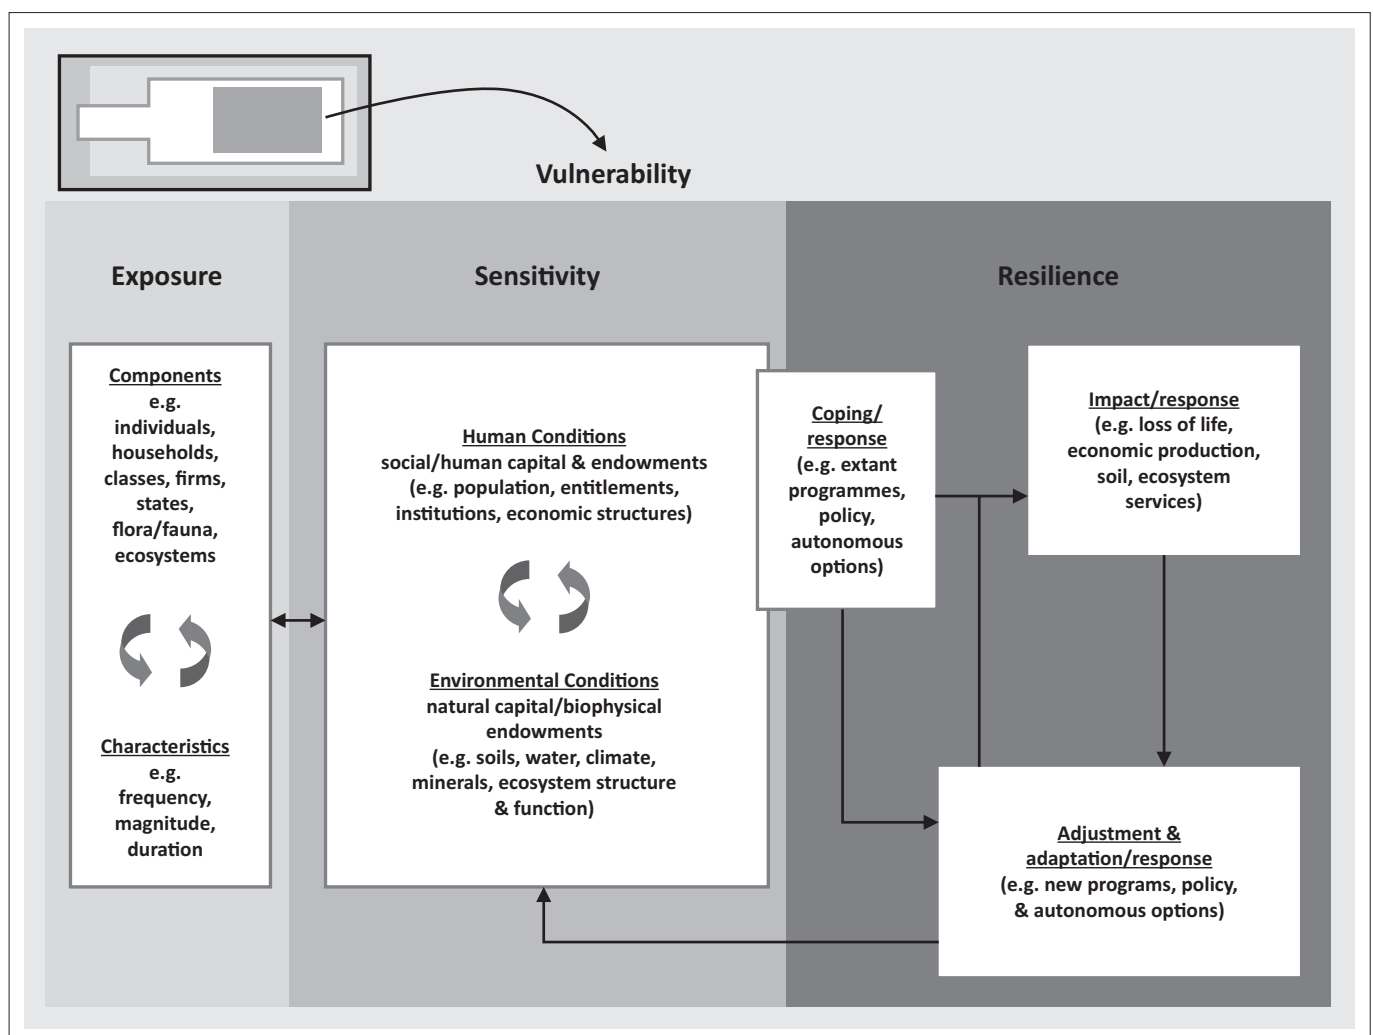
Vulnerability

Exposure

Sensitivity

Resilience

Components
e.g.
individuals,
households,
classes, firms,
states,
flora/fauna,
ecosystems

Characteristics
e.g.
frequency,
magnitude,
duration

Human Conditions
social/human capital & endowments
(e.g. population, entitlements,
institutions, economic structures)

Environmental Conditions
natural capital/biophysical
endowments
(e.g. soils, water, climate,
minerals, ecosystem structure
& function)

Coping/
response
(e.g. extant
programmes,
policy,
autonomous
options)

Impact/response
(e.g. loss of life,
economic production,
soil, ecosystem
services)

Adjustment &
adaptation/response
(e.g. new programs, policy,
& autonomous options)